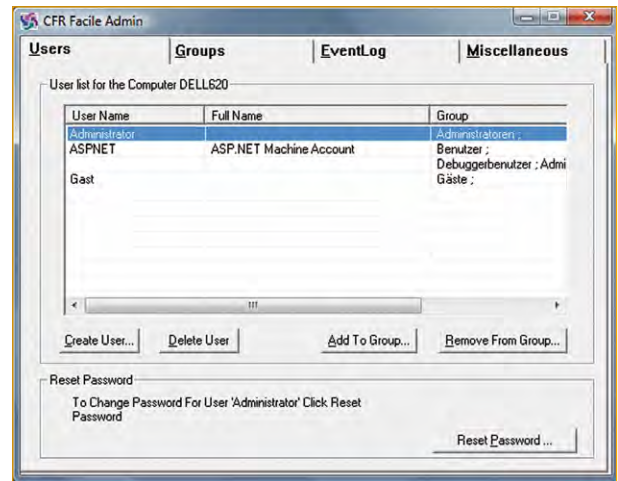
CFR Facile Admin

Users | Groups | EventLog | Miscellaneous

User list for the Computer DELL620

| User Name | Full Name | Group |
|---|---|---|
| Administrator | | Administratoren ; |
| ASPNET | ASP.NET Machine Account | Benutzer ; Debuggerbenutzer ; Admi |
| Gast | | Gäste ; |

Create User... | Delete User | Add To Group... | Remove From Group...

Reset Password

To Change Password For User 'Administrator' Click Reset Password

Reset Password ...